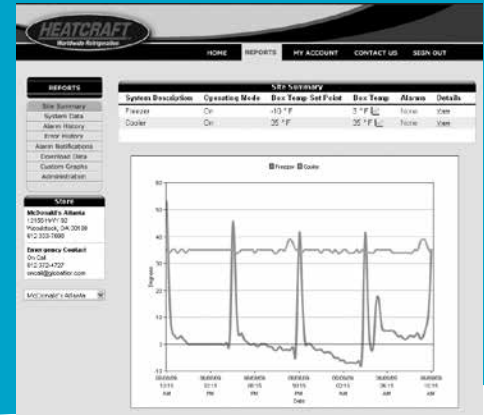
HEATCRAFT
Worldwide Refrigeration

HOME | REPORTS | MY ACCOUNT | CONTACT US | SIGN OUT

REPORTS
Site Summary
System Data
Alarm History
Error History
Alarm Notifications
Download Data
Custom Graphs
Administration

Store
McDonald's Atlanta
12150 HWY 92
Woodstock, GA 30188
912-333-7890

Emergency Contact
On Call
912-372-4707
oncall@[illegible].com

McDonald's Atlanta

Site Summary

| System Description | Operating Mode | Box Temp Set Point | Box Temp | Alarms | Details |
|---|---|---|---|---|---|
| Freezer | On | -10 °F | 3 °F | None | View |
| Cooler | On | 35 °F | 35 °F | None | View |

Freezer Cooler

50
40
30
20
10
0
-10

Degrees

Date